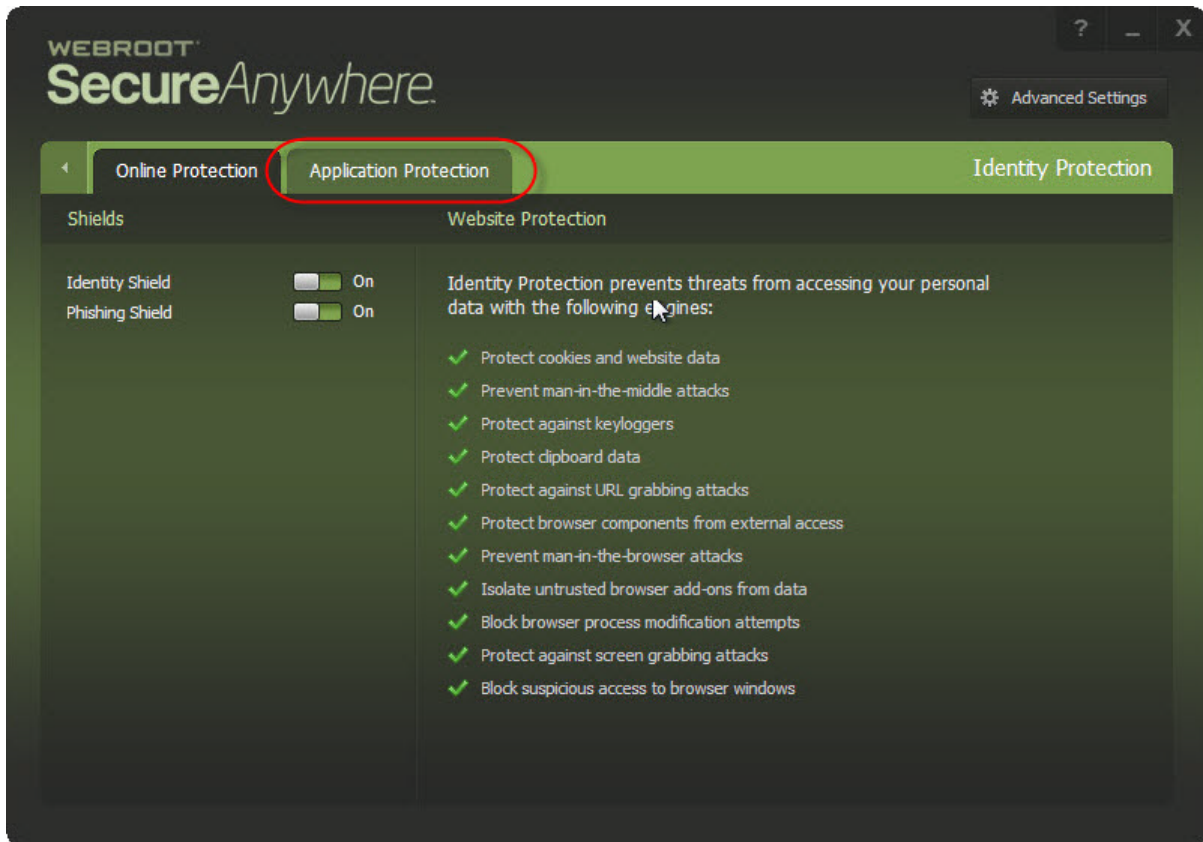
? _ X

WEBROOT
SecureAnywhere.

Advanced Settings

Online Protection | Application Protection | Identity Protection

Shields

Identity Shield On
Phishing Shield On

Website Protection

Identity Protection prevents threats from accessing your personal data with the following engines:

Protect cookies and website data
Prevent man-in-the-middle attacks
Protect against keyloggers
Protect clipboard data
Protect against URL grabbing attacks
Protect browser components from external access
Prevent man-in-the-browser attacks
Isolate untrusted browser add-ons from data
Block browser process modification attempts
Protect against screen grabbing attacks
Block suspicious access to browser windows